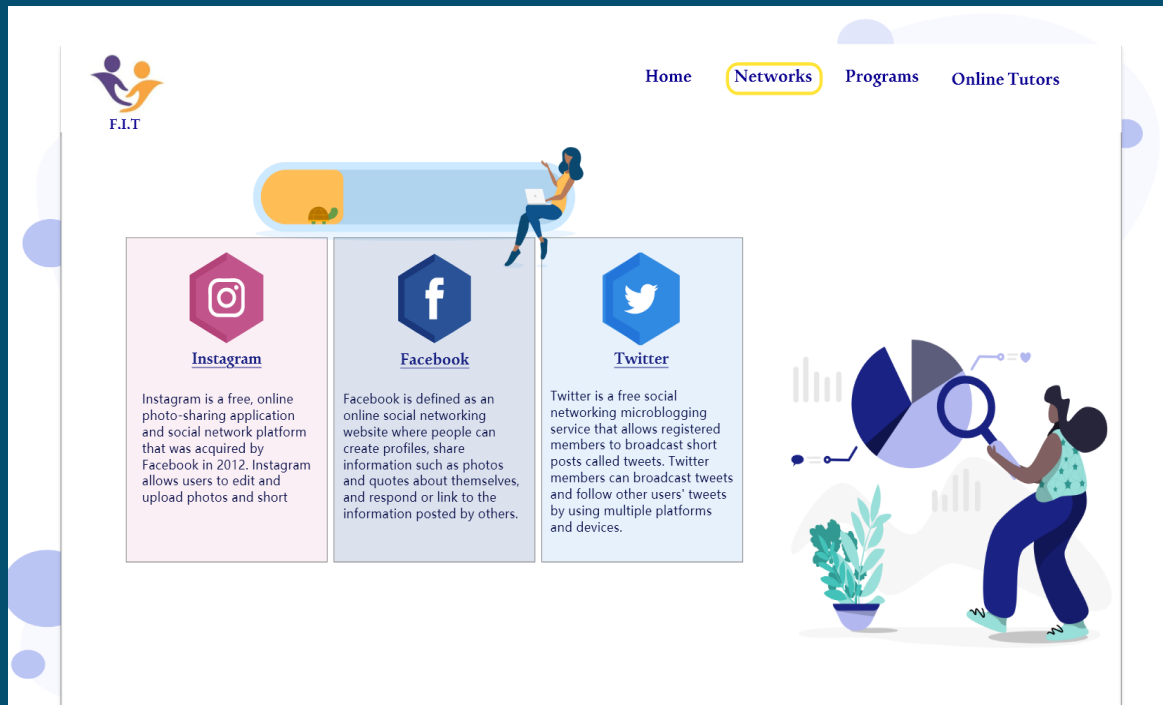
F.I.T

Home Networks Programs Online Tutors

Instagram

Instagram is a free, online photo-sharing application and social network platform that was acquired by Facebook in 2012. Instagram allows users to edit and upload photos and short

Facebook

Facebook is defined as an online social networking website where people can create profiles, share information such as photos and quotes about themselves, and respond or link to the information posted by others.

Twitter

Twitter is a free social networking microblogging service that allows registered members to broadcast short posts called tweets. Twitter members can broadcast tweets and follow other users' tweets by using multiple platforms and devices.